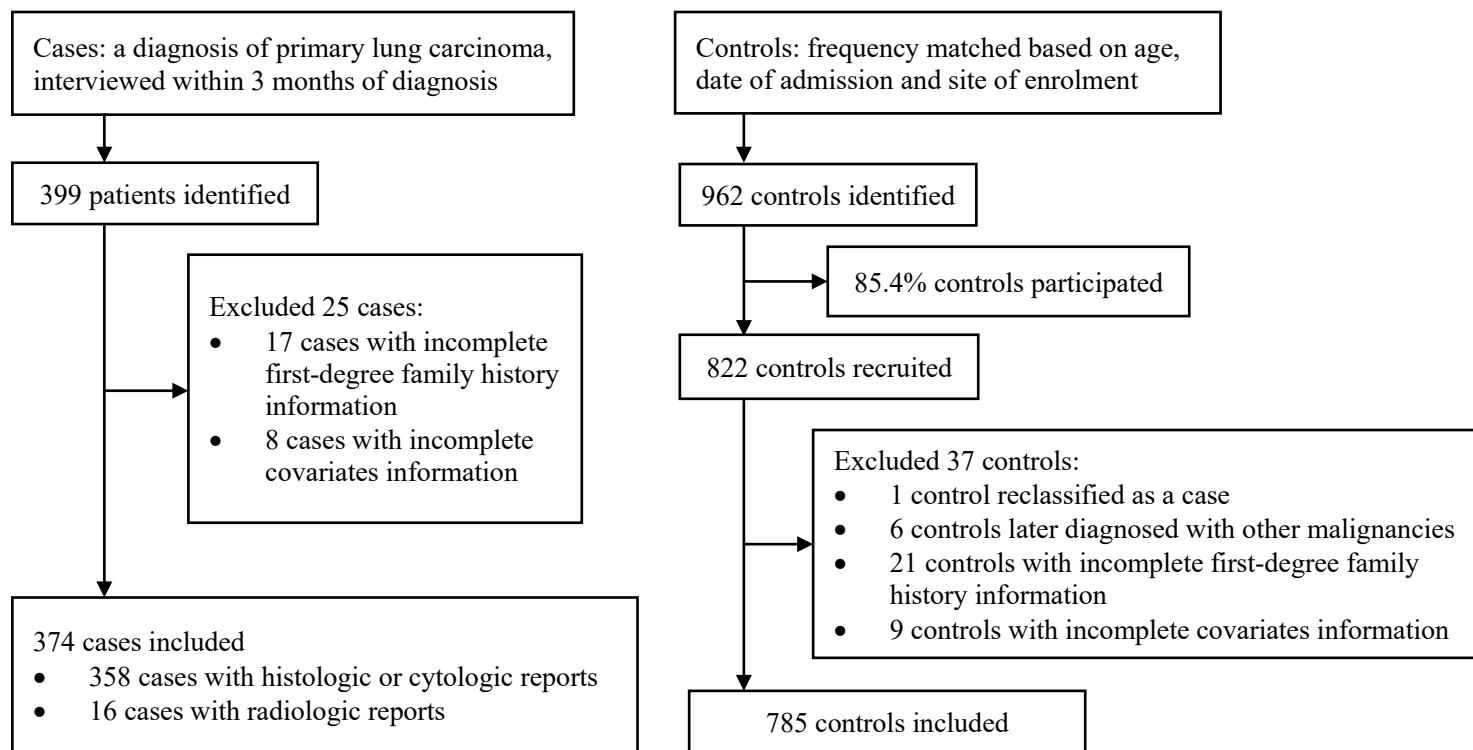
Cases: a diagnosis of primary lung carcinoma, interviewed within 3 months of diagnosis

399 patients identified

Excluded 25 cases:
- 17 cases with incomplete first-degree family history information
- 8 cases with incomplete covariates information

374 cases included
- 358 cases with histologic or cytologic reports
- 16 cases with radiologic reports

Controls: frequency matched based on age, date of admission and site of enrolment

962 controls identified

85.4% controls participated

822 controls recruited

Excluded 37 controls:
- 1 control reclassified as a case
- 6 controls later diagnosed with other malignancies
- 21 controls with incomplete first-degree family history information
- 9 controls with incomplete covariates information

785 controls included